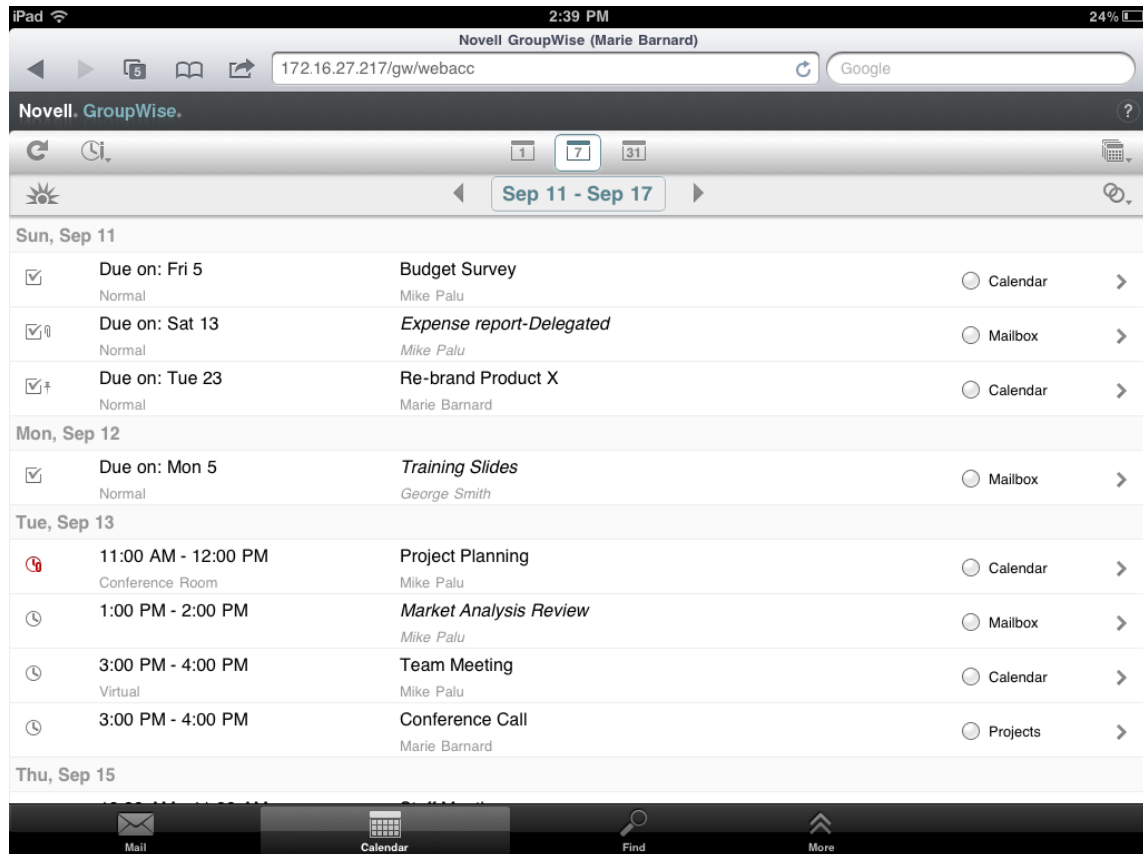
iPad
2:39 PM
24%
Novell GroupWise (Marie Barnard)
5
172.16.27.217/gw/webacc
Google
Novell. GroupWise.
?
1 7 31
Sep 11 - Sep 17
Sun, Sep 11
Due on: Fri 5
Normal
Budget Survey
Mike Palu
Calendar
Due on: Sat 13
Normal
Expense report-Delegated
Mike Palu
Mailbox
Due on: Tue 23
Normal
Re-brand Product X
Marie Barnard
Calendar
Mon, Sep 12
Due on: Mon 5
Normal
Training Slides
George Smith
Mailbox
Tue, Sep 13
11:00 AM - 12:00 PM
Conference Room
Project Planning
Mike Palu
Calendar
1:00 PM - 2:00 PM
Market Analysis Review
Mike Palu
Mailbox
3:00 PM - 4:00 PM
Virtual
Team Meeting
Mike Palu
Calendar
3:00 PM - 4:00 PM
Conference Call
Marie Barnard
Projects
Thu, Sep 15
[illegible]
Mail
Calendar
Find
More